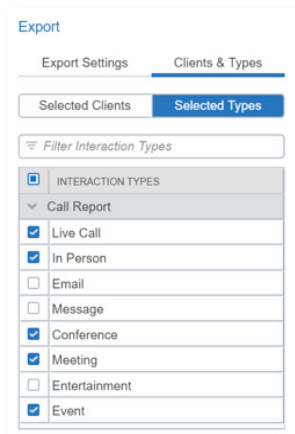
Export

Export Settings
Clients & Types

Selected Clients
Selected Types

Filter Interaction Types

| | INTERACTION TYPES |
|---|---|
| | Call Report |
| ☑ | Live Call |
| ☑ | In Person |
| ☐ | Email |
| ☐ | Message |
| ☑ | Conference |
| ☑ | Meeting |
| ☐ | Entertainment |
| ☑ | Event |